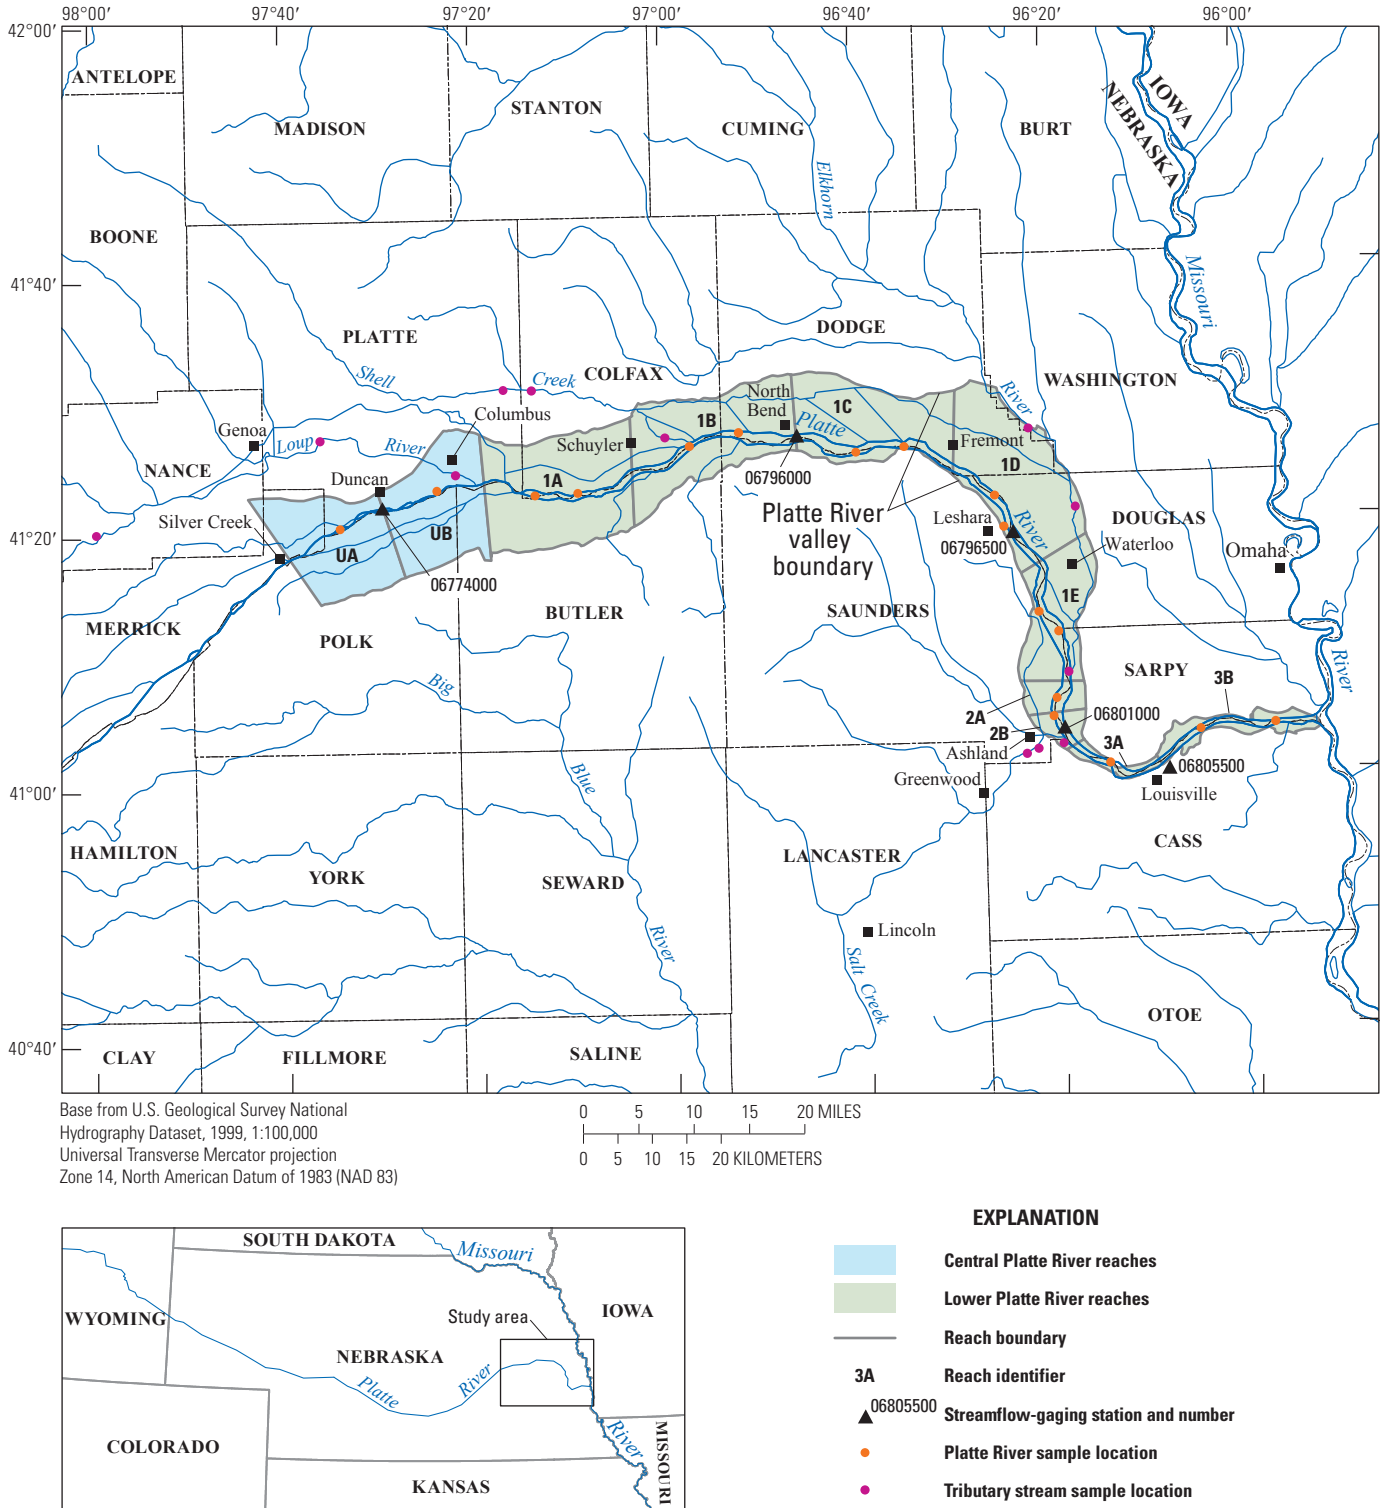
98°00′ 97°40′ 97°20′ 97°00′ 96°40′ 96°20′ 96°00′

42°00′

41°40′

41°20′

41°00′

40°40′

ANTELOPE

MADISON

STANTON

CUMING

BURT

IOWA

NEBRASKA

BOONE

Elkhorn

Missouri

PLATTE

DODGE

WASHINGTON

Shell

Creek

COLFAX

River

North Bend

1C

Columbus

1B

Platte

Genoa

Loup

River

Schuyler

Fremont

NANCE

Duncan

1A

06796000

1D

Silver Creek

UB

Platte River valley boundary

Leshara

River

DOUGLAS

UA

06796500

Waterloo

Omaha

06774000

1E

MERRICK

POLK

BUTLER

SAUNDERS

SARPY

3B

Big

2A

06801000

2B

3A

Ashland

06805500

Blue

Greenwood

Louisville

River

HAMILTON

LANCASTER

CASS

YORK

SEWARD

River

Lincoln

Salt Creek

OTOE

CLAY

FILLMORE

SALINE

Base from U.S. Geological Survey National Hydrography Dataset, 1999, 1:100,000
Universal Transverse Mercator projection
Zone 14, North American Datum of 1983 (NAD 83)

0 5 10 15 20 MILES

0 5 10 15 20 KILOMETERS

SOUTH DAKOTA

Missouri

WYOMING

Study area

IOWA

NEBRASKA

Platte

River

COLORADO

River

MISSOURI

KANSAS

EXPLANATION

Central Platte River reaches

Lower Platte River reaches

Reach boundary

3A Reach identifier

06805500 Streamflow-gaging station and number

Platte River sample location

Tributary stream sample location